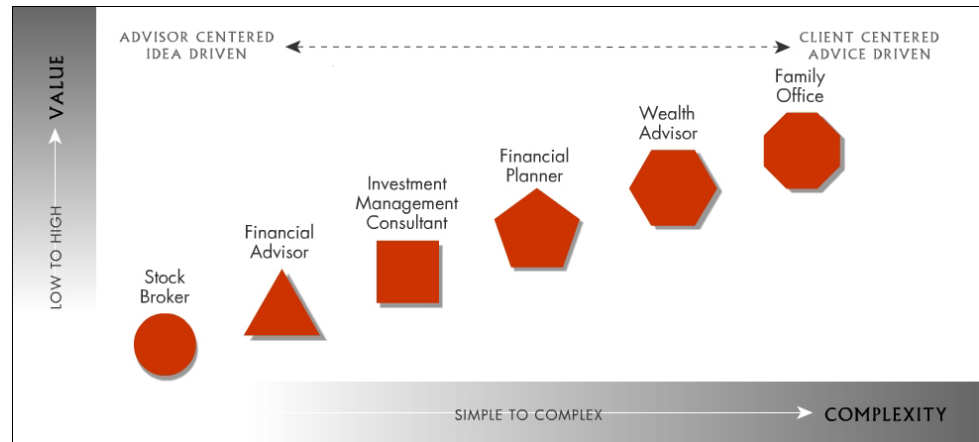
ADVISOR CENTERED
IDEA DRIVEN

CLIENT CENTERED
ADVICE DRIVEN

LOW TO HIGH VALUE

Stock Broker

Financial Advisor

Investment Management Consultant

Financial Planner

Wealth Advisor

Family Office

SIMPLE TO COMPLEX

COMPLEXITY